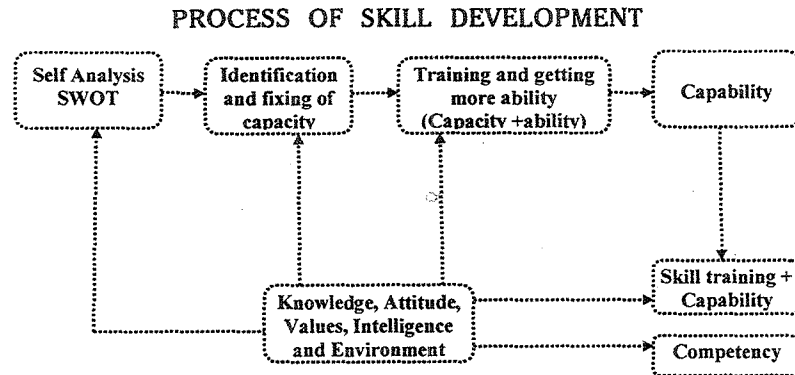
PROCESS OF SKILL DEVELOPMENT

Self Analysis SWOT

Identification and fixing of capacity

Training and getting more ability (Capacity +ability)

Capability

Skill training + Capability

Knowledge, Attitude, Values, Intelligence and Environment

Competency